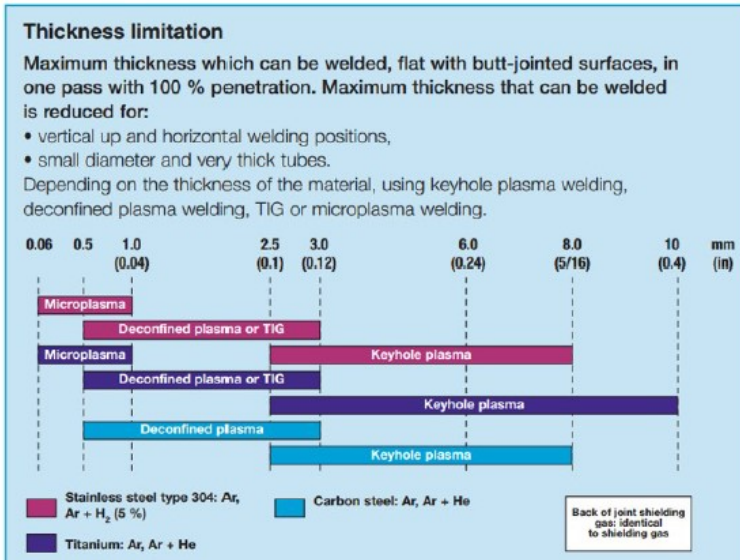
Thickness limitation

Maximum thickness which can be welded, flat with butt-jointed surfaces, in one pass with 100 % penetration. Maximum thickness that can be welded is reduced for:

• vertical up and horizontal welding positions,
• small diameter and very thick tubes.

Depending on the thickness of the material, using keyhole plasma welding, deconfined plasma welding, TIG or microplasma welding.

0.06 0.5 1.0 (0.04) 2.5 (0.1) 3.0 (0.12) 6.0 (0.24) 8.0 (5/16) 10 (0.4) mm (in)

Microplasma
Deconfined plasma or TIG
Microplasma
Keyhole plasma
Deconfined plasma or TIG
Keyhole plasma
Deconfined plasma
Keyhole plasma

Stainless steel type 304: Ar, Ar + $H_2$ (5 %)

Carbon steel: Ar, Ar + He

Back of joint shielding gas: identical to shielding gas

Titanium: Ar, Ar + He